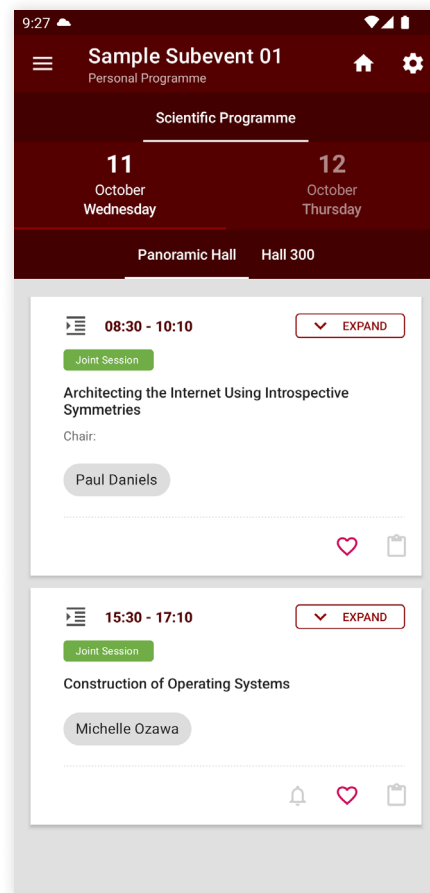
9:27

Sample Subevent 01
Personal Programme

Scientific Programme

11
October
Wednesday

12
October
Thursday

Panoramic Hall
Hall 300

08:30 - 10:10
EXPAND

Joint Session

Architecting the Internet Using Introspective Symmetries

Chair:

Paul Daniels

15:30 - 17:10
EXPAND

Joint Session

Construction of Operating Systems

Michelle Ozawa